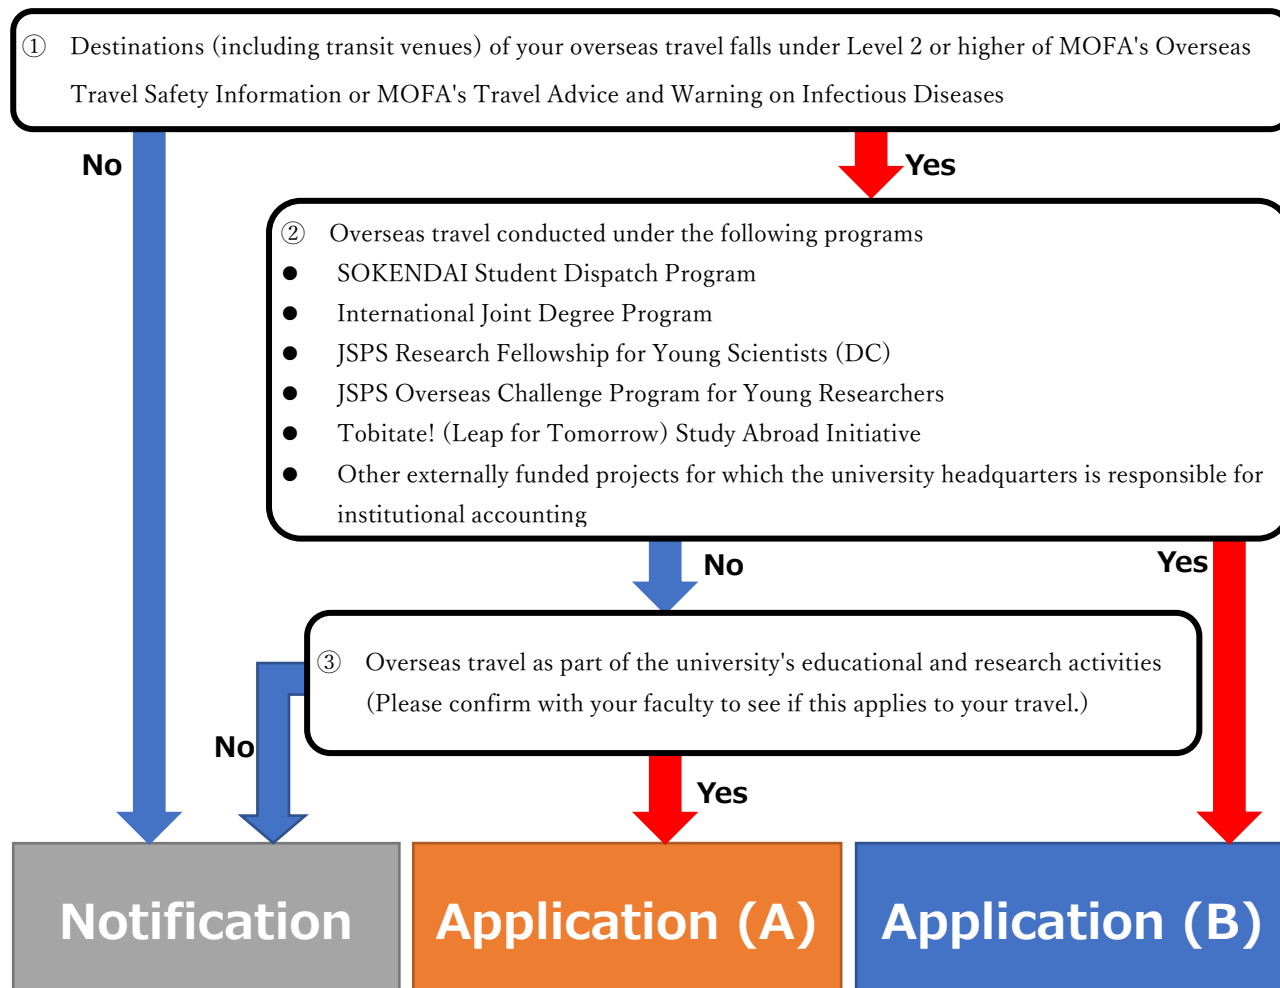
① Destinations (including transit venues) of your overseas travel falls under Level 2 or higher of MOFA's Overseas Travel Safety Information or MOFA's Travel Advice and Warning on Infectious Diseases

No

Yes

② Overseas travel conducted under the following programs
● SOKENDAI Student Dispatch Program
● International Joint Degree Program
● JSPS Research Fellowship for Young Scientists (DC)
● JSPS Overseas Challenge Program for Young Researchers
● Tobitate! (Leap for Tomorrow) Study Abroad Initiative
● Other externally funded projects for which the university headquarters is responsible for institutional accounting

No

Yes

③ Overseas travel as part of the university's educational and research activities (Please confirm with your faculty to see if this applies to your travel.)

No

Yes

Notification

Application (A)

Application (B)